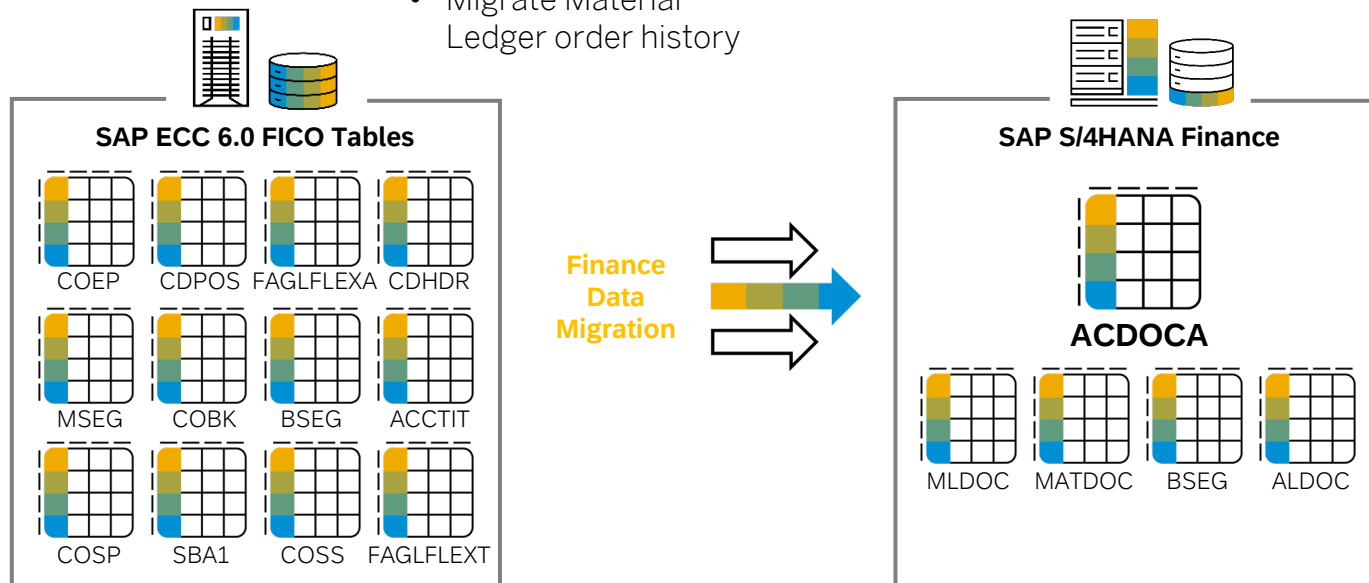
• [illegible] Ledger order history

SAP ECC 6.0 FICO Tables

COEP CDPOS FAGLFLEXA CDHDR

MSEG COBK BSEG ACCTIT

COSP SBA1 COSS FAGLFLEXT

Finance Data Migration

SAP S/4HANA Finance

ACDOCA

MLDOC MATDOC BSEG ALDOC